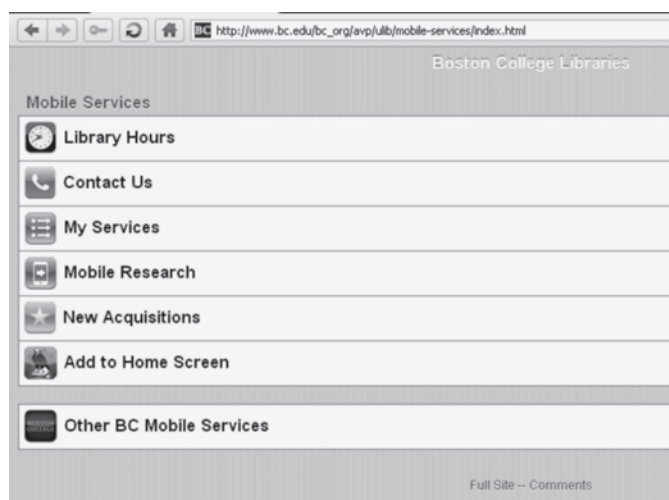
BC http://www.bc.edu/bc_org/avp/ulib/mobile-services/index.html

Boston College Libraries

Mobile Services

Library Hours

Contact Us

My Services

Mobile Research

New Acquisitions

Add to Home Screen

Other BC Mobile Services

Full Site -- Comments